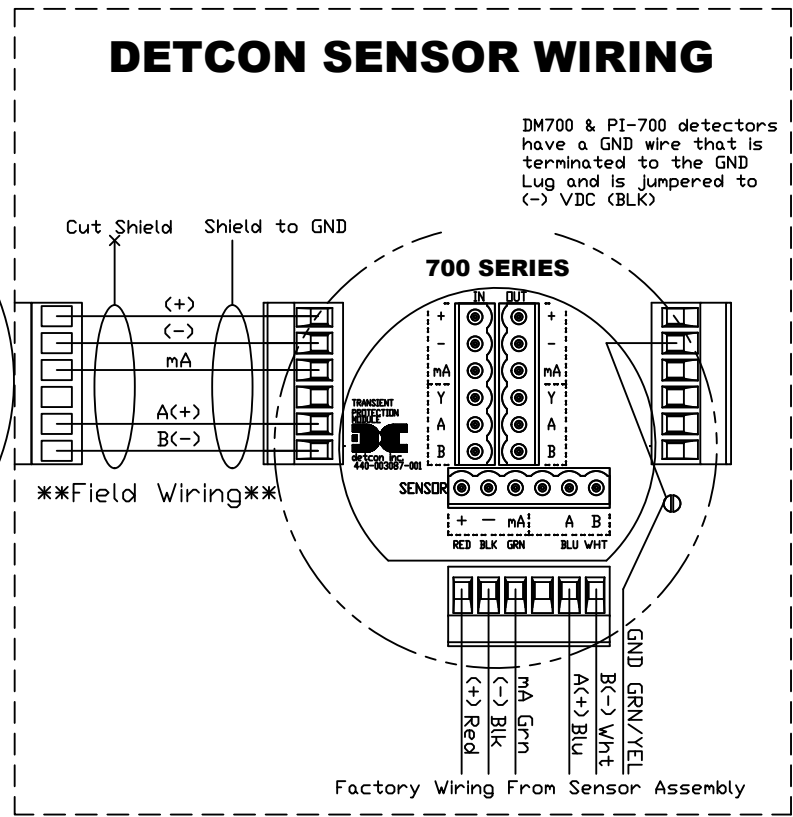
DETCON SENSOR WIRING

DM700 & PI-700 detectors have a GND wire that is terminated to the GND Lug and is jumpered to (-) VDC (BLK)

Cut Shield

Shield to GND

700 SERIES

IN OUT

+ + 
- - 
mA mA 
Y Y 
A A 
B B

(+)
(-)
mA
A(+)
B(-)

TRANSIENT PROTECTION MODULE
detcon inc.
440-003087-001

SENSOR

+ — mA A B
RED BLK GRN BLU WHT

**Field Wiring**

(+) Red
(-) Blk
mA Grn
A(+) Blu
B(-) Wht
GND GRN/YEL

Factory Wiring From Sensor Assembly